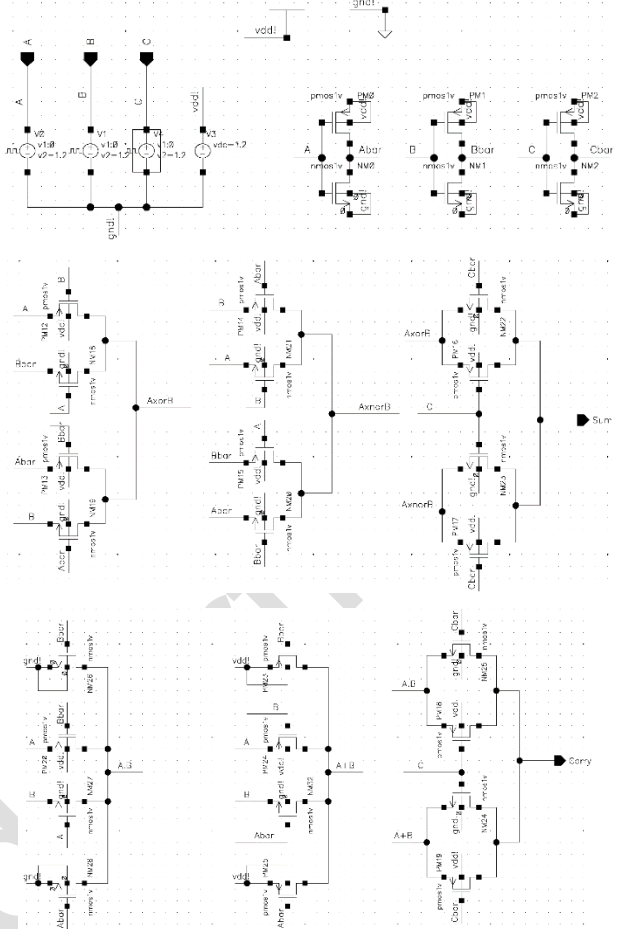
gnd!
vdd!

A
B
C
vdd!
A
B
C
V2
v1=0
v2=1.2
V1
v1=0
v2=1.2
V4
v1=0
v2=1.2
V3
vdc=1.2
gnd!

pmos1v
PM0
vdd!
A
Abar
nmos1v
NM0
gnd!
pmos1v
PM1
vdd!
B
Bbar
nmos1v
NM1
gnd!
pmos1v
PM2
vdd!
C
Cbar
nmos1v
NM2
gnd!

B
pmos1v
A
PM12
vdd!
Bbar
gnd!
NM16
A
nmos1v
AxorB
Bbar
pmos1v
Abar
PM13
vdd!
gnd!
NM19
B
nmos1v
Abar

Abar
pmos1v
B
PM14
vdd!
A
gnd!
NM21
B
nmos1v
AxnorB
A
pmos1v
Bbar
PM15
vdd!
Abar
gnd!
NM20
Bbar
nmos1v

Cbar
pmos1v
AxorB
gnd!
NM22
PM16
vdd!
C
pmos1v
gnd!
NM23
AxnorB
PM17
pmos1v
Cbar
Sum

Bbar
pmos1v
gnd!
NM26
Bbar
pmos1v
A
PM28
vdd!
B
gnd!
NM27
A
A.B
nmos1v
gnd!
NM28
Abar
nmos1v

vdd!
Bbar
pmos1v
PM23
B
pmos1v
A
PM24
vdd!
B
gnd!
NM32
A+B
Abar
vdd!
PM25
Abar
nmos1v

Cbar
nmos1v
A.B
gnd!
NM25
PM18
vdd!
pmos1v
C
Carry
nmos1v
A+B
gnd!
NM24
PM19
vdd!
pmos1v
Cbar